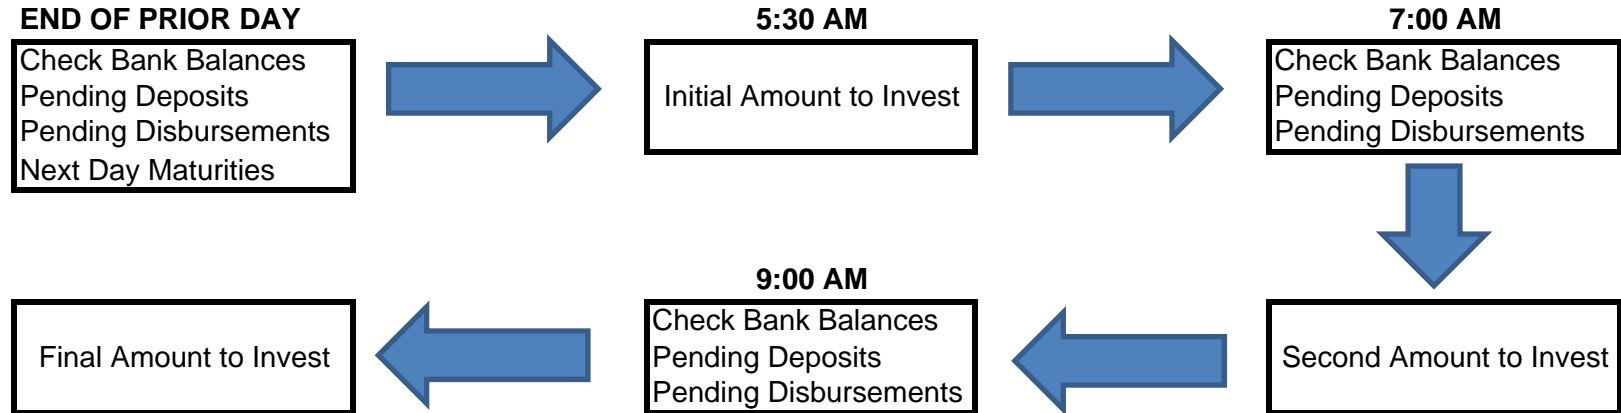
END OF PRIOR DAY
Check Bank Balances
Pending Deposits
Pending Disbursements
Next Day Maturities

5:30 AM
Initial Amount to Invest

7:00 AM
Check Bank Balances
Pending Deposits
Pending Disbursements

Second Amount to Invest

9:00 AM
Check Bank Balances
Pending Deposits
Pending Disbursements

Final Amount to Invest